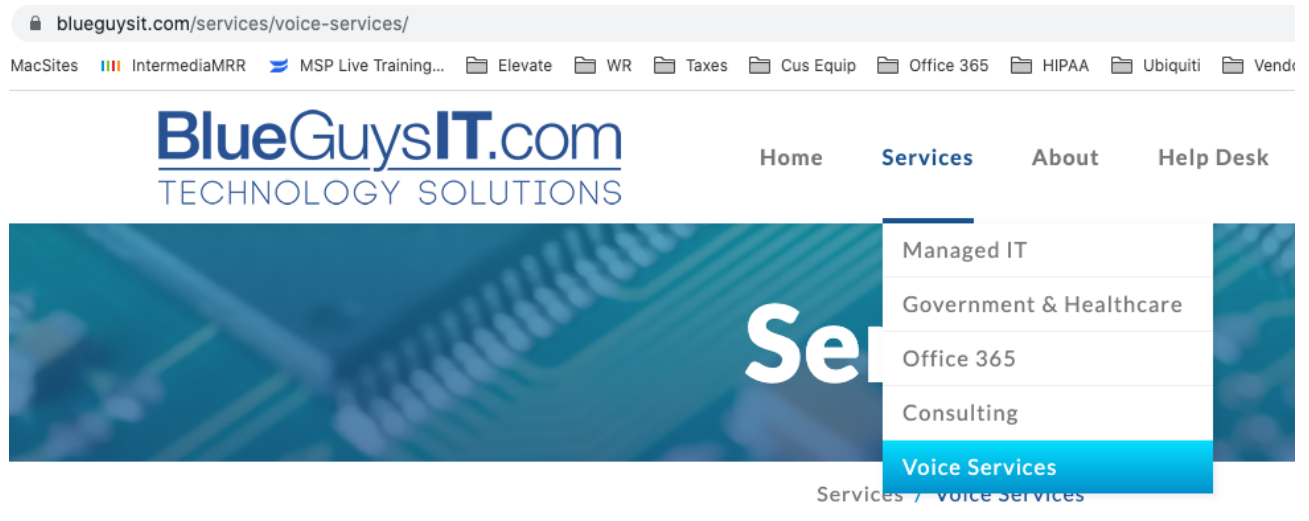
blueguysit.com/services/voice-services/

MacSites IntermediaMRR MSP Live Training... Elevate WR Taxes Cus Equip Office 365 HIPAA Ubiquiti Vendo

BlueGuysIT.com
TECHNOLOGY SOLUTIONS

Home Services About Help Desk

Managed IT
Government & Healthcare
Office 365
Consulting
Voice Services

Ser

Services / Voice Services